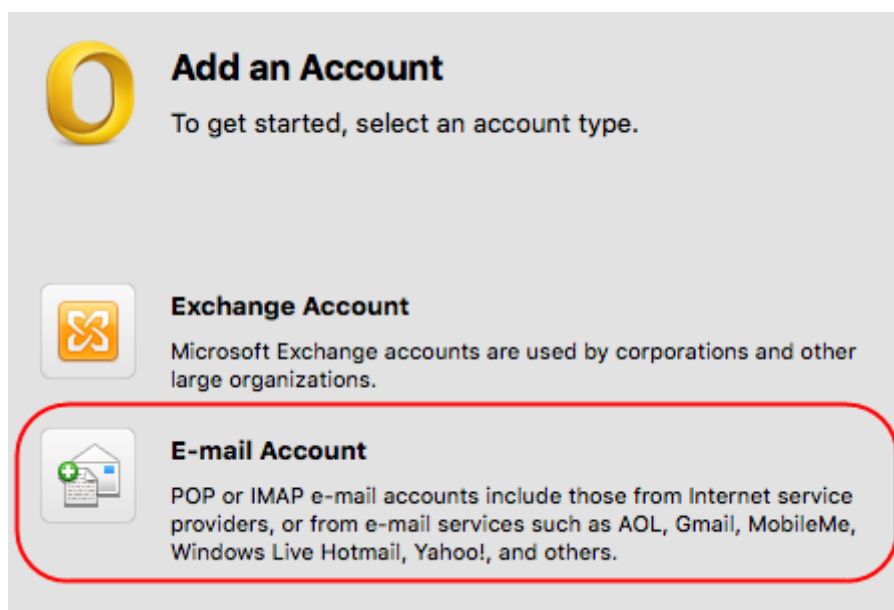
Add an Account

To get started, select an account type.

Exchange Account

Microsoft Exchange accounts are used by corporations and other large organizations.

E-mail Account

POP or IMAP e-mail accounts include those from Internet service providers, or from e-mail services such as AOL, Gmail, MobileMe, Windows Live Hotmail, Yahoo!, and others.